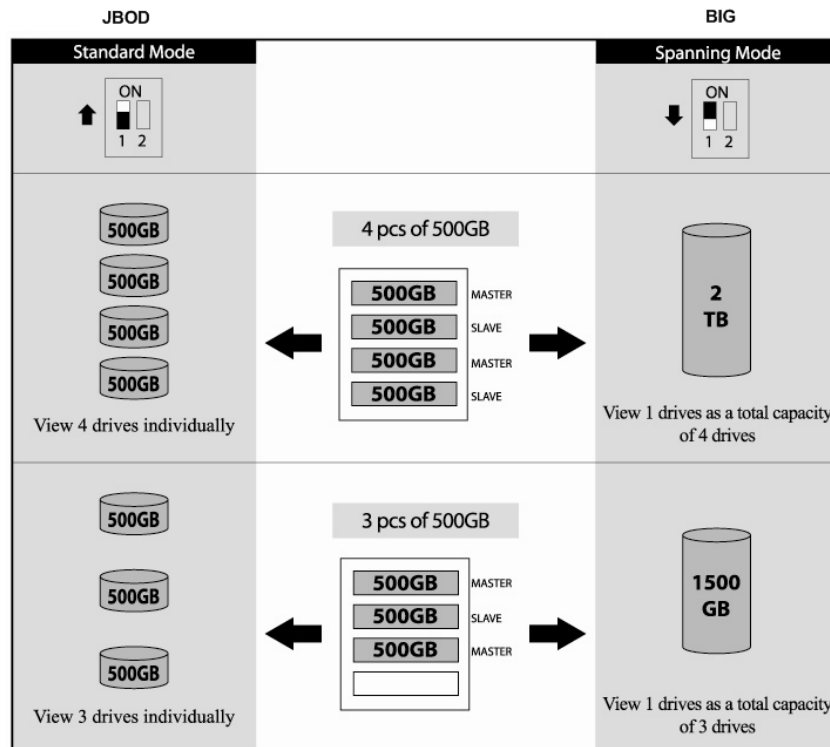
JBOD

BIG

Standard Mode

Spanning Mode

ON
1 2

ON
1 2

500GB
500GB
500GB
500GB
View 4 drives individually

4 pcs of 500GB

500GB MASTER
500GB SLAVE
500GB MASTER
500GB SLAVE

2 TB
View 1 drives as a total capacity of 4 drives

500GB
500GB
500GB
View 3 drives individually

3 pcs of 500GB

500GB MASTER
500GB SLAVE
500GB MASTER

1500 GB
View 1 drives as a total capacity of 3 drives